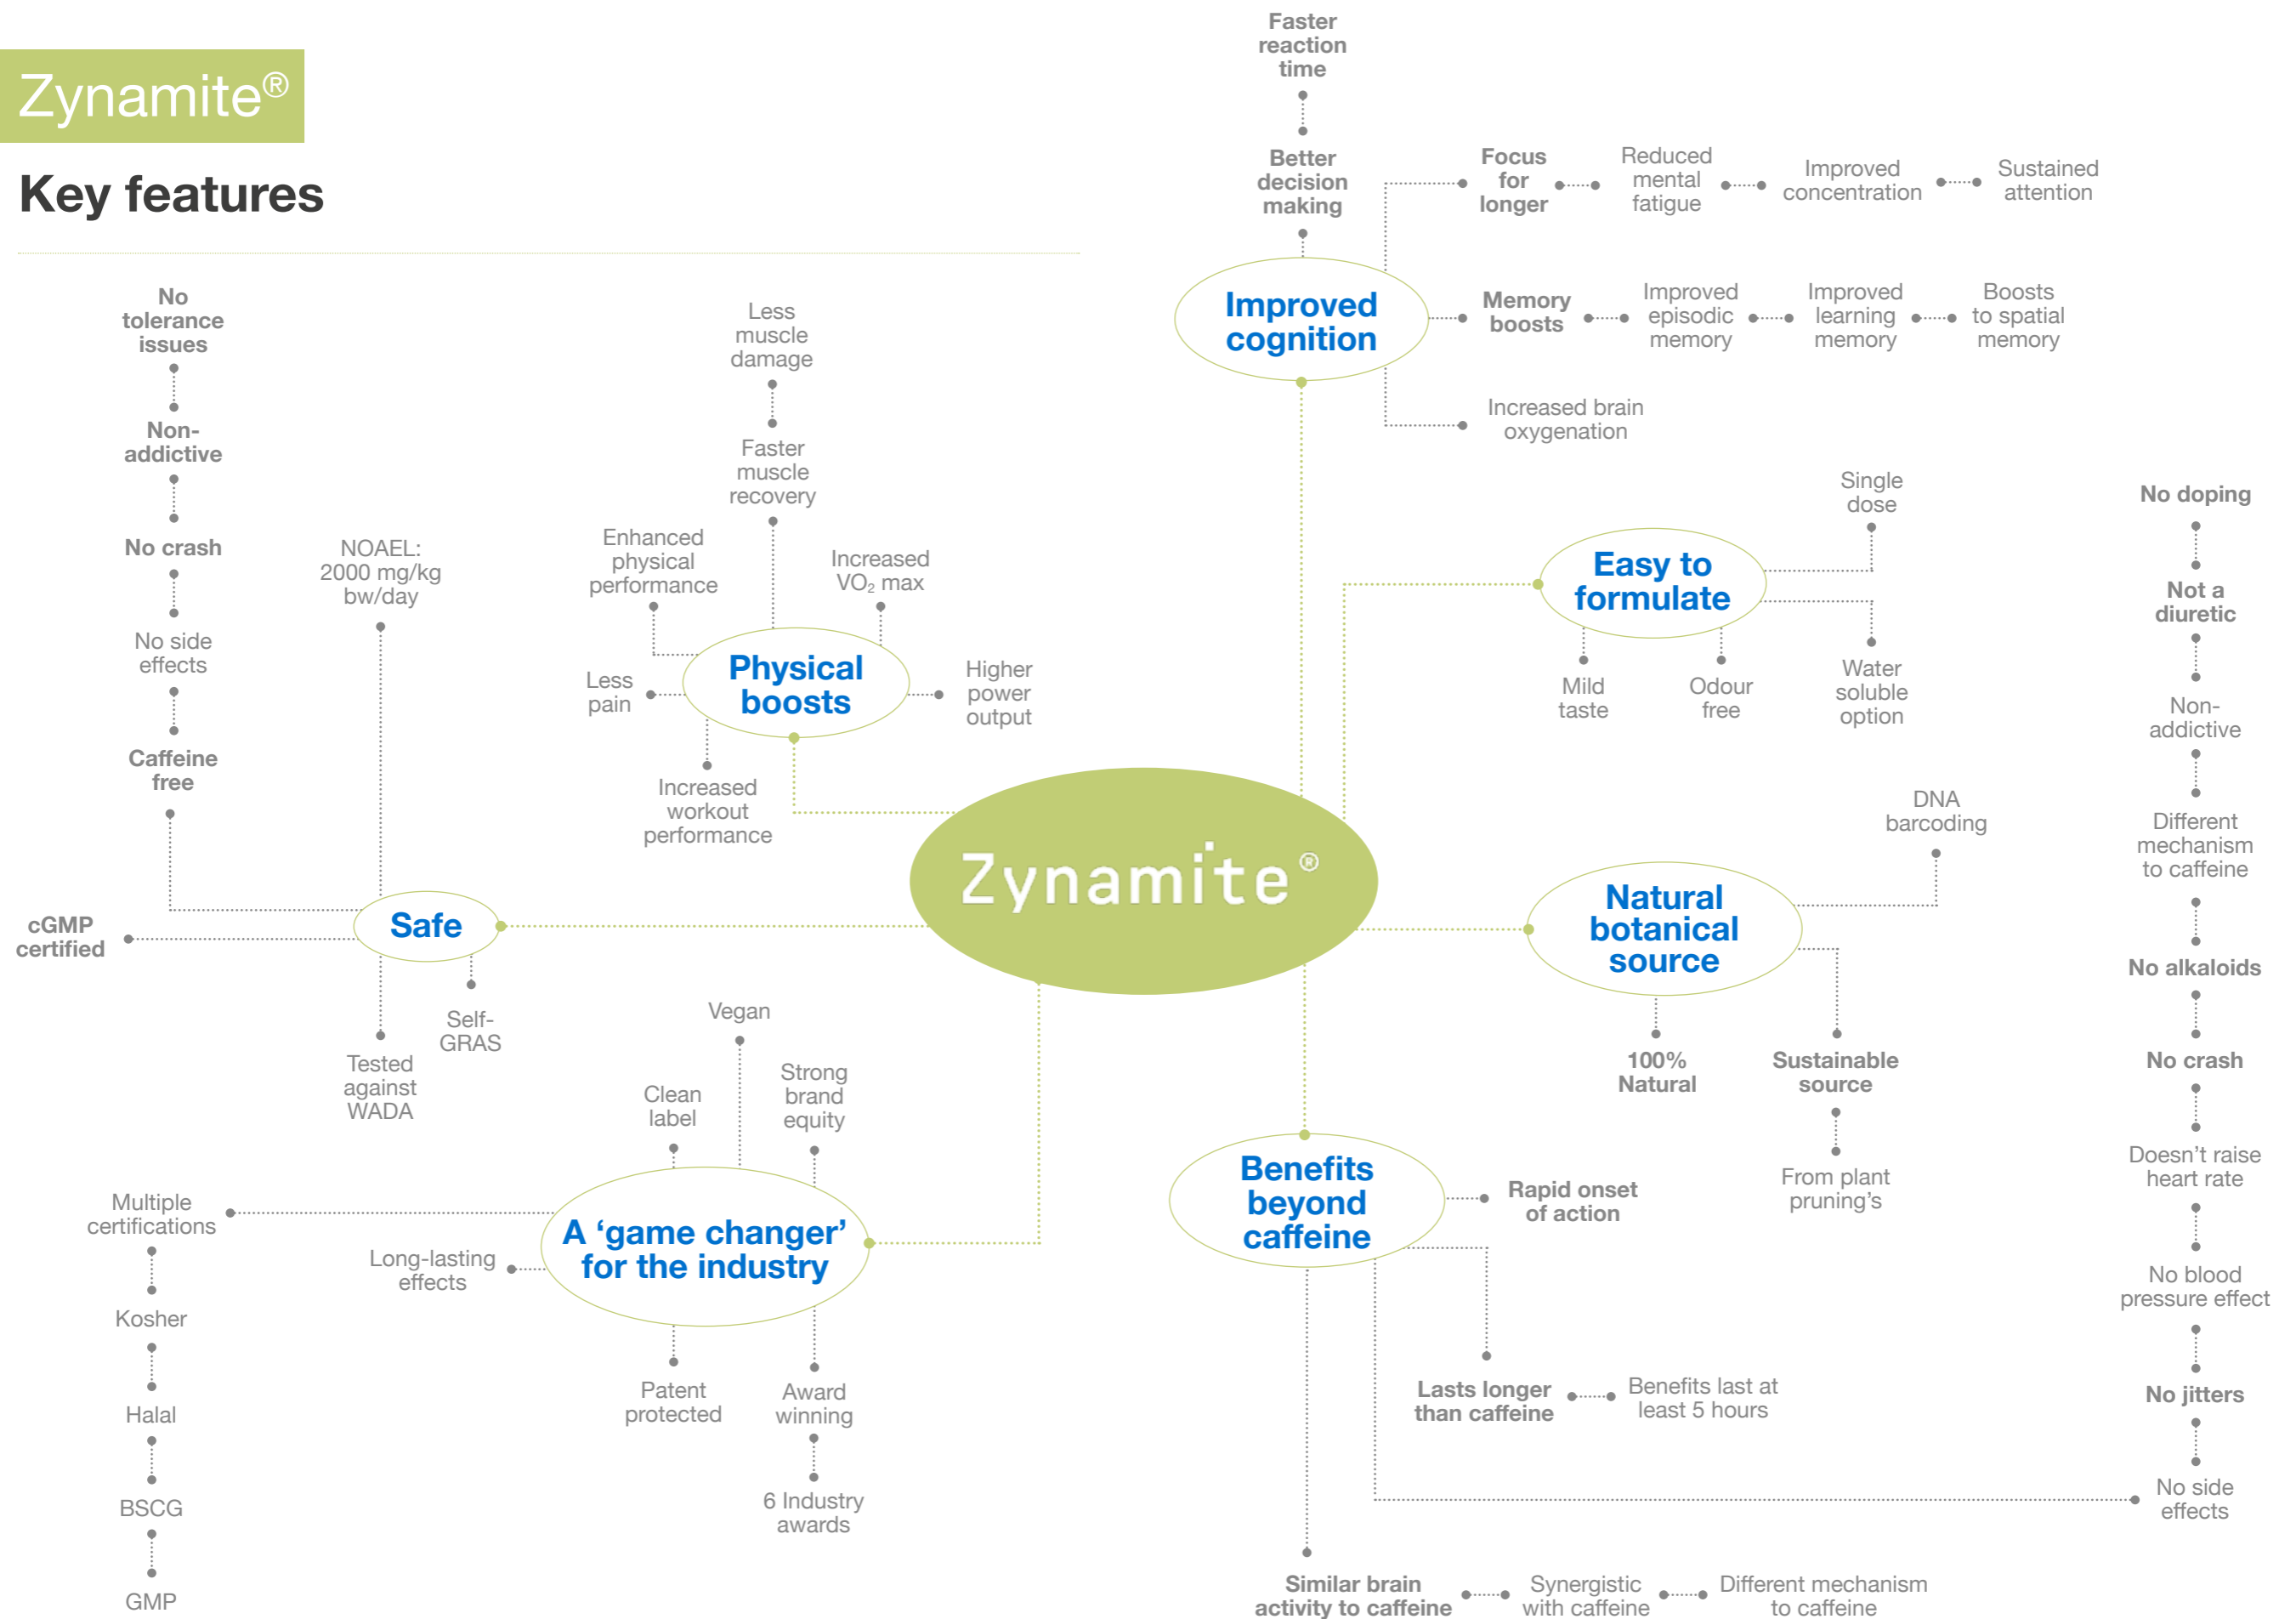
Zynamite®

Key features

Faster reaction time

Better decision making

Improved cognition

Focus for longer

Reduced mental fatigue

Improved concentration

Sustained attention

Memory boosts

Improved episodic memory

Improved learning memory

Boosts to spatial memory

Increased brain oxygenation

No tolerance issues

Non-addictive

No crash

No side effects

Caffeine free

NOAEL: 2000 mg/kg bw/day

Safe

cGMP certified

Tested against WADA

Self-GRAS

Less muscle damage

Faster muscle recovery

Enhanced physical performance

Increased $VO_2$ max

Physical boosts

Less pain

Higher power output

Increased workout performance

Zynamite®

Single dose

Easy to formulate

Mild taste

Odour free

Water soluble option

No doping

Not a diuretic

Non-addictive

Different mechanism to caffeine

No alkaloids

No crash

Doesn't raise heart rate

No blood pressure effect

No jitters

No side effects

DNA barcoding

Natural botanical source

100% Natural

Sustainable source

From plant pruning's

Vegan

Clean label

Strong brand equity

Multiple certifications

Long-lasting effects

A 'game changer' for the industry

Kosher

Halal

BSCG

GMP

Patent protected

Award winning

6 Industry awards

Benefits beyond caffeine

Rapid onset of action

Lasts longer than caffeine

Benefits last at least 5 hours

Similar brain activity to caffeine

Synergistic with caffeine

Different mechanism to caffeine